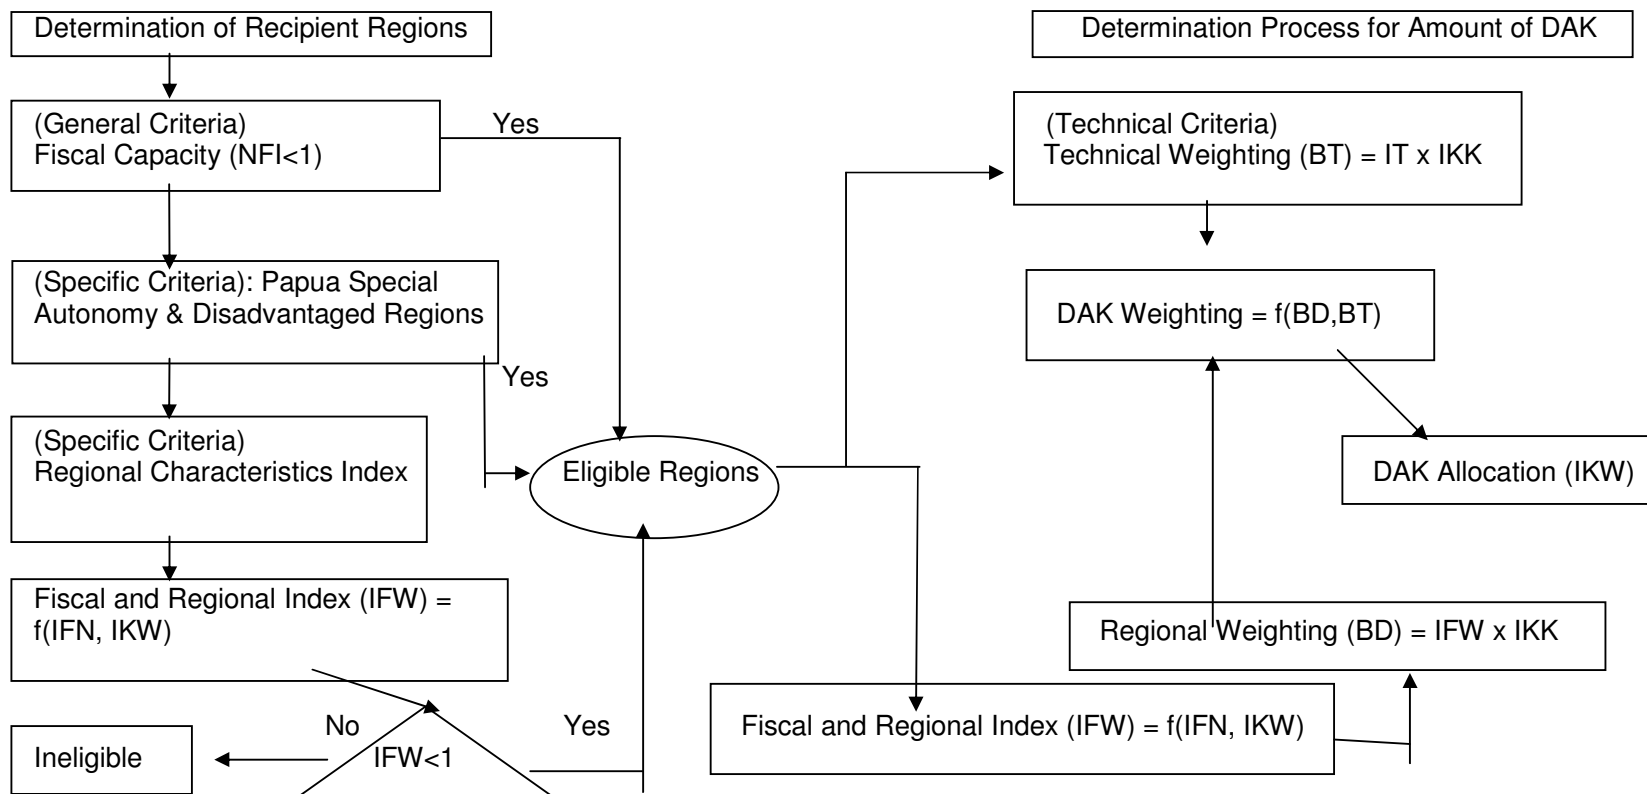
Determination of Recipient Regions

Determination Process for Amount of DAK

(General Criteria)
Fiscal Capacity (NFI<1)

Yes

(Technical Criteria)
Technical Weighting (BT) = IT x IKK

(Specific Criteria): Papua Special Autonomy & Disadvantaged Regions

DAK Weighting = f(BD,BT)

Yes

(Specific Criteria)
Regional Characteristics Index

Eligible Regions

DAK Allocation (IKW)

Fiscal and Regional Index (IFW) = f(IFN, IKW)

Regional Weighting (BD) = IFW x IKK

No

Yes

Fiscal and Regional Index (IFW) = f(IFN, IKW)

Ineligible

IFW<1